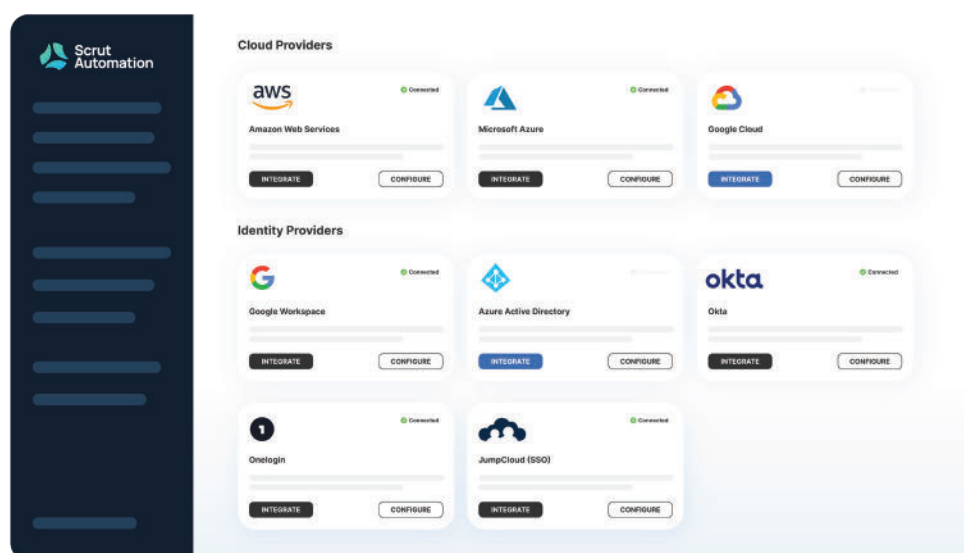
Scrut Automation

Cloud Providers

aws
Connected
Amazon Web Services
INTEGRATE
CONFIGURE

Connected
Microsoft Azure
INTEGRATE
CONFIGURE

Google Cloud
INTEGRATE
CONFIGURE

Identity Providers

Connected
Google Workspace
INTEGRATE
CONFIGURE

Azure Active Directory
INTEGRATE
CONFIGURE

okta
Connected
Okta
INTEGRATE
CONFIGURE

Connected
Onelogin
INTEGRATE
CONFIGURE

Connected
JumpCloud (SSO)
INTEGRATE
CONFIGURE